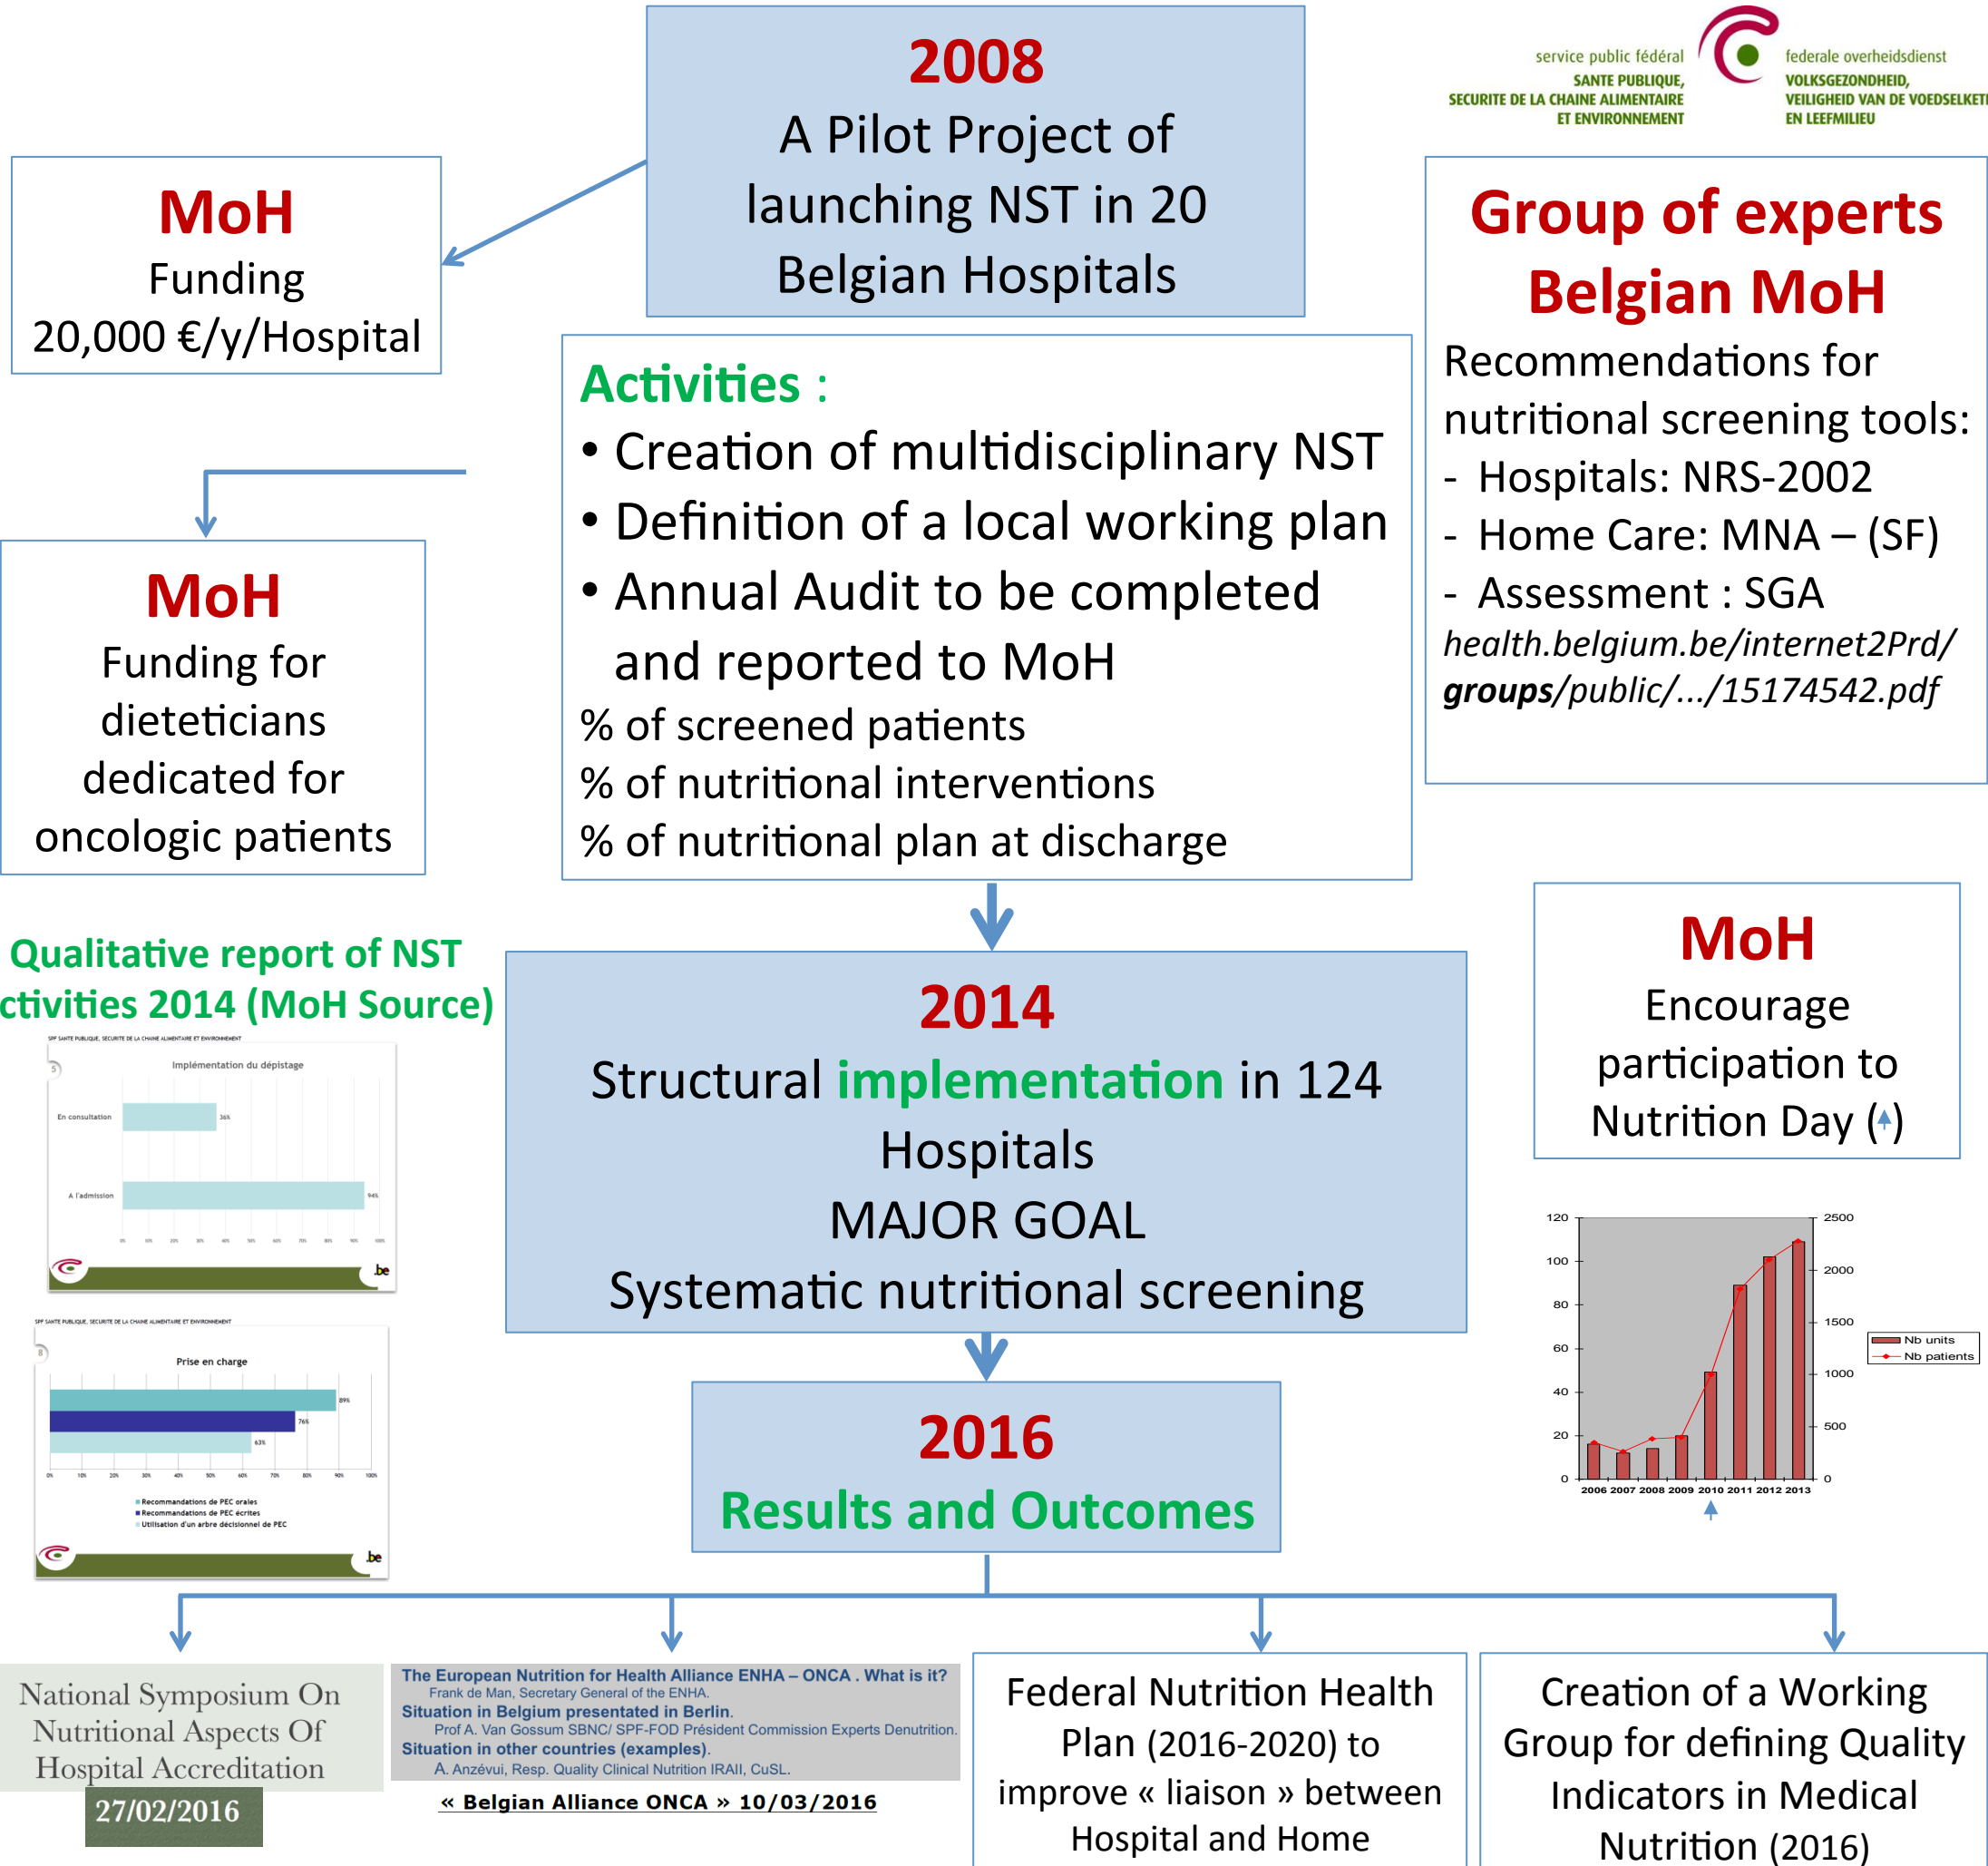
2008
A Pilot Project of launching NST in 20 Belgian Hospitals

service public fédéral
SANTE PUBLIQUE, SECURITE DE LA CHAINE ALIMENTAIRE ET ENVIRONNEMENT

federale overheidsdienst
VOLKSGEZONDHEID, VEILIGHEID VAN DE VOEDSELKETEN EN LEEFMILIEU

MoH
Funding
20,000 €/y/Hospital

Group of experts Belgian MoH
Recommendations for nutritional screening tools:
- Hospitals: NRS-2002
- Home Care: MNA – (SF)
- Assessment : SGA
health.belgium.be/internet2Prd/groups/public/.../15174542.pdf

Activities :
• Creation of multidisciplinary NST
• Definition of a local working plan
• Annual Audit to be completed and reported to MoH
% of screened patients
% of nutritional interventions
% of nutritional plan at discharge

MoH
Funding for dieteticians dedicated for oncologic patients

Qualitative report of NST ctivities 2014 (MoH Source)

SPF SANTE PUBLIQUE, SECURITE DE LA CHAINE ALIMENTAIRE ET ENVIRONNEMENT
Implémentation du dépistage
En consultation 36%
A l'admission 94%
.be

SPF SANTE PUBLIQUE, SECURITE DE LA CHAINE ALIMENTAIRE ET ENVIRONNEMENT
Prise en charge
89%
76%
63%
Recommandations de PEC orales
Recommandations de PEC écrites
Utilisation d'un arbre décisionnel de PEC
.be

2014
Structural implementation in 124 Hospitals
MAJOR GOAL
Systematic nutritional screening

MoH
Encourage participation to Nutrition Day (↑)

120 100 80 60 40 20 0
2500 2000 1500 1000 500 0
2006 2007 2008 2009 2010 2011 2012 2013
Nb units
Nb patients

2016
Results and Outcomes

National Symposium On Nutritional Aspects Of Hospital Accreditation
27/02/2016

The European Nutrition for Health Alliance ENHA – ONCA . What is it?
Frank de Man, Secretary General of the ENHA.
Situation in Belgium presented in Berlin.
Prof A. Van Gossum SBNC/ SPF-FOD Président Commission Experts Denutrition.
Situation in other countries (examples).
A. Anzévui, Resp. Quality Clinical Nutrition IRAII, CuSL.
« Belgian Alliance ONCA » 10/03/2016

Federal Nutrition Health Plan (2016-2020) to improve « liaison » between Hospital and Home

Creation of a Working Group for defining Quality Indicators in Medical Nutrition (2016)